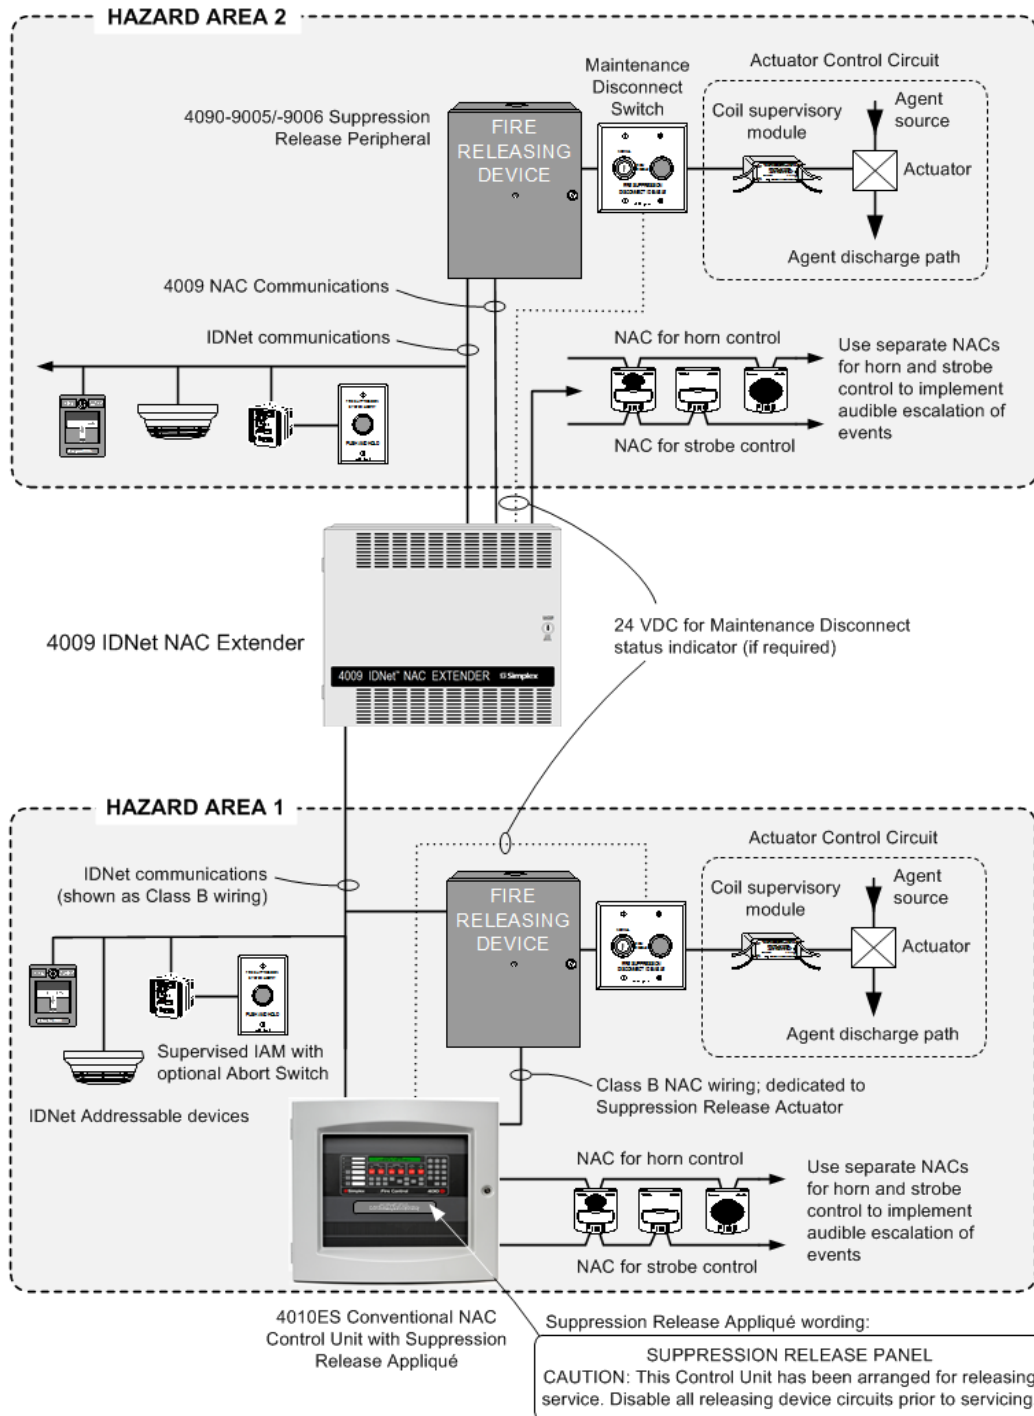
HAZARD AREA 2

4090-9005/-9006 Suppression Release Peripheral

FIRE RELEASING DEVICE

Maintenance Disconnect Switch

Actuator Control Circuit

Coil supervisory module

Agent source

Actuator

Agent discharge path

4009 NAC Communications

IDNet communications

NAC for horn control

Use separate NACs for horn and strobe control to implement audible escalation of events

NAC for strobe control

4009 IDNet NAC Extender

4009 IDNet™ NAC EXTENDER Simplex

24 VDC for Maintenance Disconnect status indicator (if required)

HAZARD AREA 1

Actuator Control Circuit

IDNet communications (shown as Class B wiring)

FIRE RELEASING DEVICE

Coil supervisory module

Agent source

Actuator

Agent discharge path

Supervised IAM with optional Abort Switch

IDNet Addressable devices

Class B NAC wiring; dedicated to Suppression Release Actuator

NAC for horn control

Use separate NACs for horn and strobe control to implement audible escalation of events

NAC for strobe control

4010ES Conventional NAC Control Unit with Suppression Release Appliqué

Suppression Release Appliqué wording:

SUPPRESSION RELEASE PANEL
CAUTION: This Control Unit has been arranged for releasing service. Disable all releasing device circuits prior to servicing